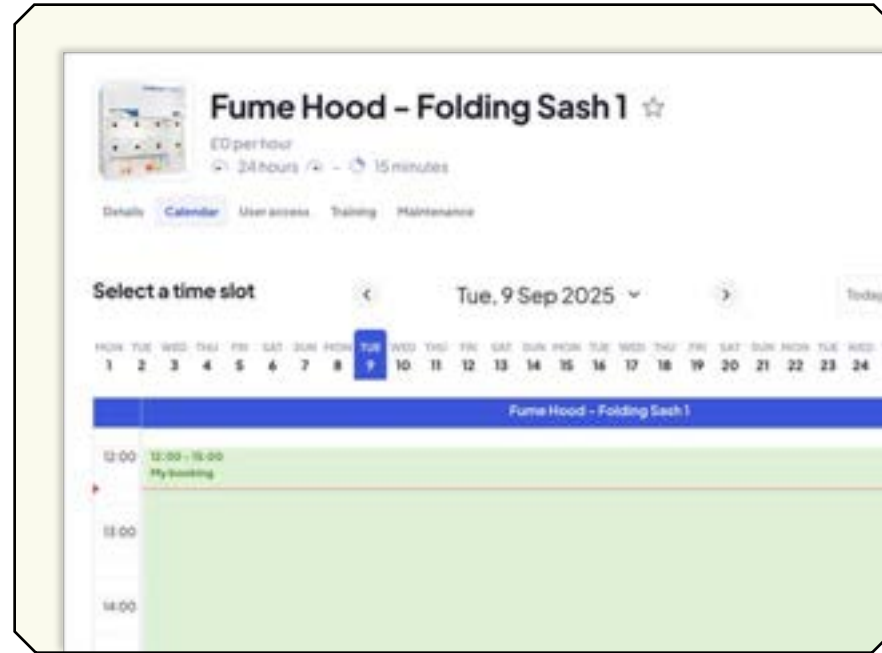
Fume Hood – Folding Sash 1 ☆

£0 per hour

24 hours – 15 minutes

Details Calendar User access Training Maintenance

Select a time slot

Tue, 9 Sep 2025

Today

| MON | TUE | WED | THU | FRI | SAT | SUN | MON | TUE | WED | THU | FRI | SAT | SUN | MON | TUE | WED | THU | FRI | SAT | SUN | MON | TUE | WED |
|---|---|---|---|---|---|---|---|---|---|---|---|---|---|---|---|---|---|---|---|---|---|---|---|
| 1 | 2 | 3 | 4 | 5 | 6 | 7 | 8 | 9 | 10 | 11 | 12 | 13 | 14 | 15 | 16 | 17 | 18 | 19 | 20 | 21 | 22 | 23 | 24 |

Fume Hood – Folding Sash 1

12:00

12:00 - 15:00

My booking

13:00

14:00